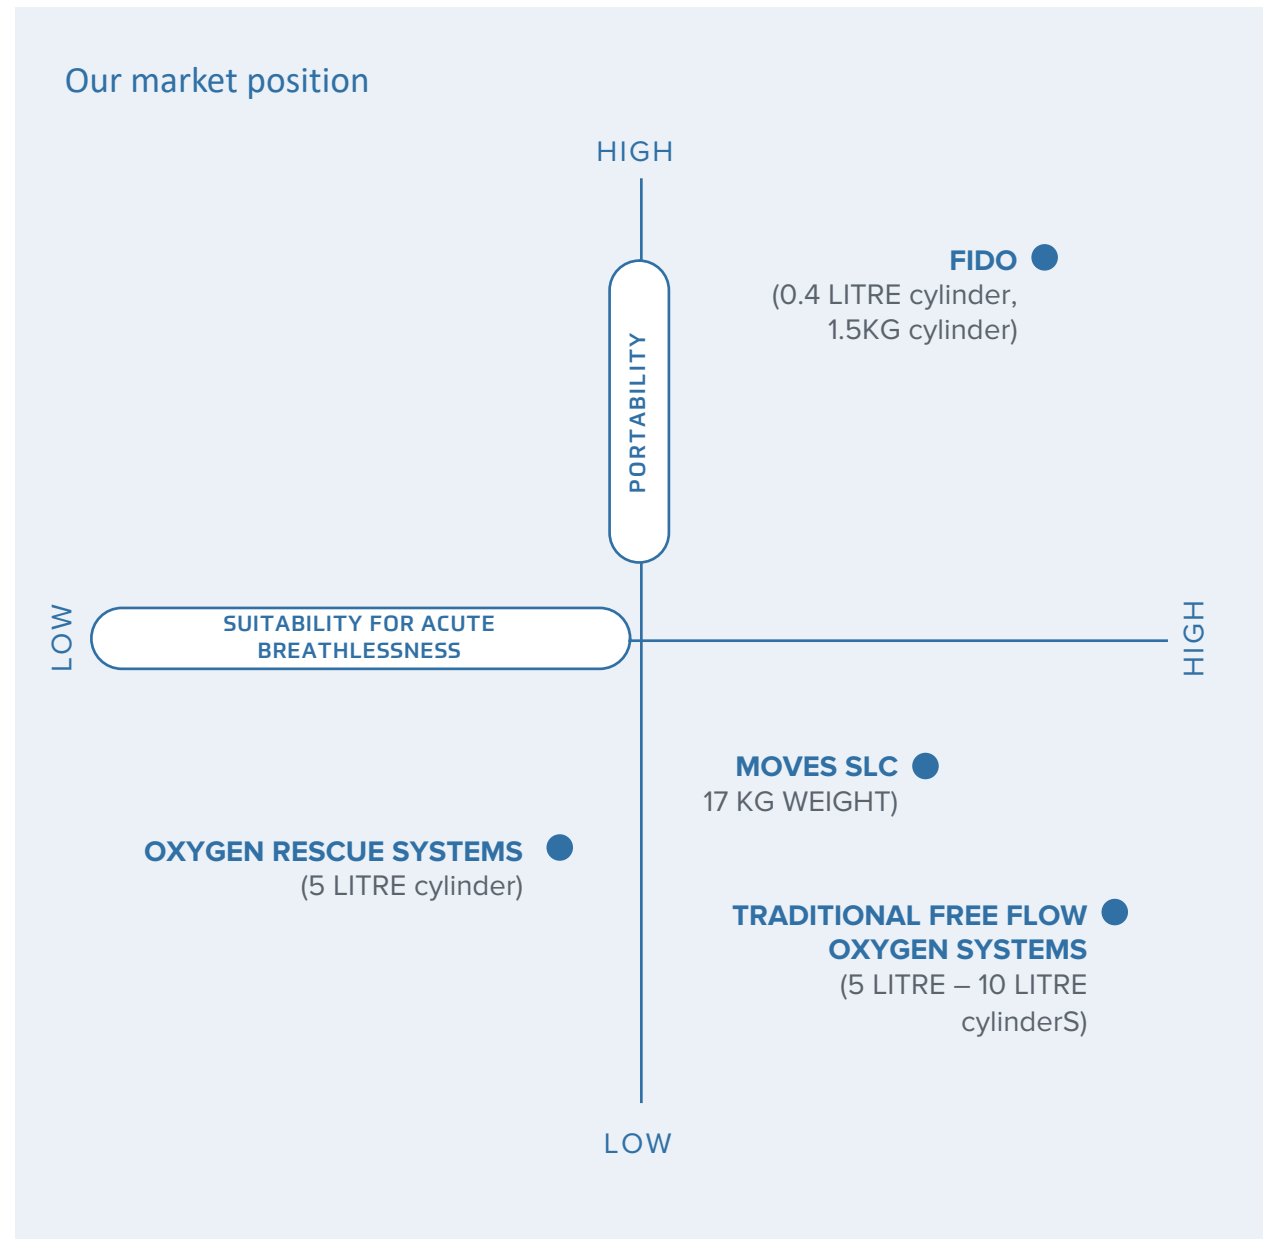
Our market position

HIGH

PORTABILITY

FIDO
(0.4 LITRE cylinder, 1.5KG cylinder)

LOW

SUITABILITY FOR ACUTE BREATHLESSNESS

HIGH

MOVES SLC
17 KG WEIGHT)

OXYGEN RESCUE SYSTEMS
(5 LITRE cylinder)

TRADITIONAL FREE FLOW OXYGEN SYSTEMS
(5 LITRE – 10 LITRE cylinderS)

LOW